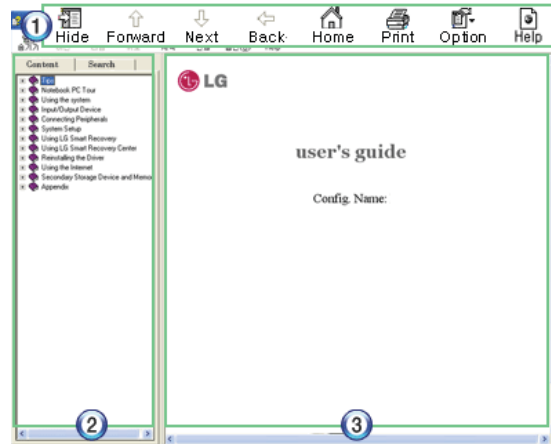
1 Hide Forward Next Back Home Print Option Help

Content Search

Tips
Notebook PC Tour
Using the system
Input/Output Device
Connecting Peripherals
System Setup
Using LG Smart Recovery
Using LG Smart Recovery Center
Reinstalling the Driver
Using the Internet
Secondary Storage Device and Memo
Appendix

2

LG

user's guide

Config. Name:

3